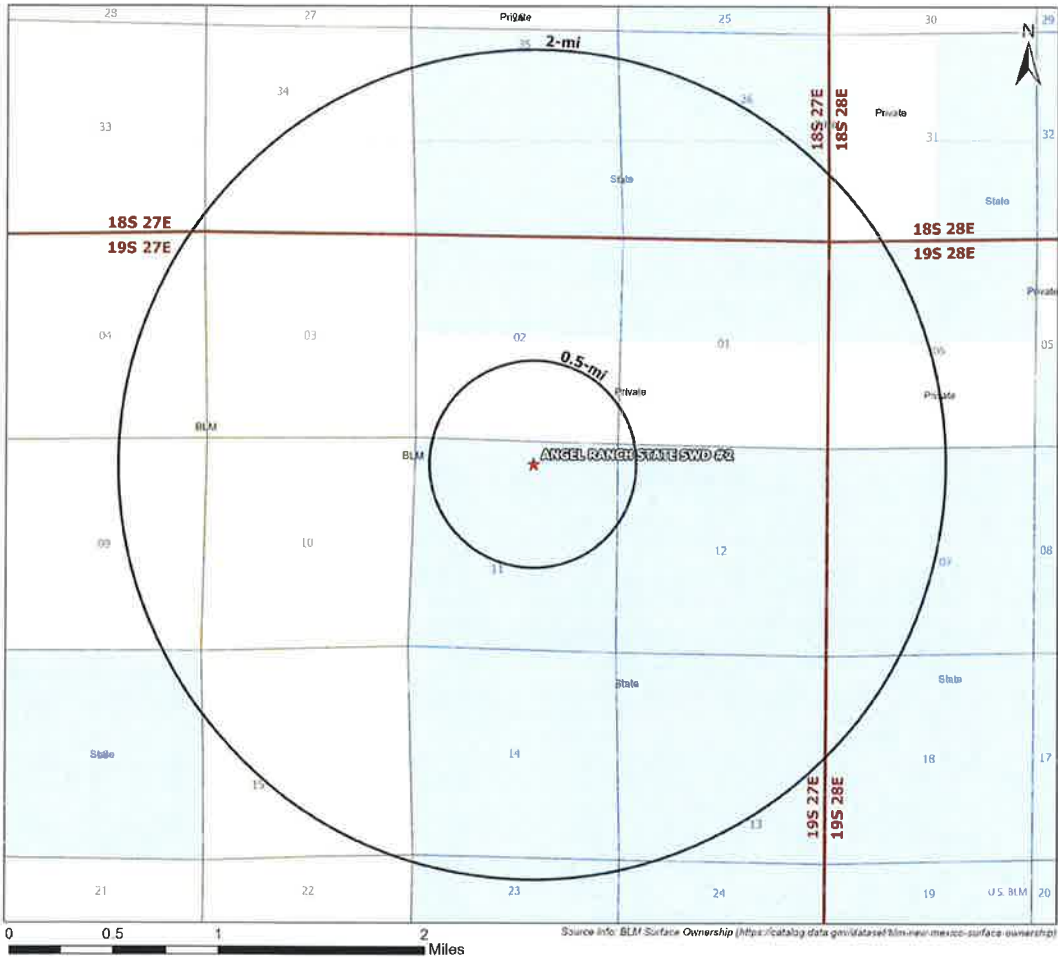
28
27
Private
26
25
30
29
N
35
2-mi
34
36
18S 27E
18S 28E
Private
33
31
32
State
State
18S 27E
19S 27E
18S 28E
19S 28E
Private
04
03
02
01
06
05
0.5-mi
Private
Private
BLM
BLM
ANGEL RANCH STATE SWD #2
09
10
11
12
07
08
State
State
State
14
18
17
15
19S 27E
19S 28E
13
21
22
23
24
19
U.S. BLM
20
0
0.5
1
2
Miles
Source Info: BLM Surface Ownership (https://catalog.data.gov/dataset/blm-new-mexico-surface-ownership)